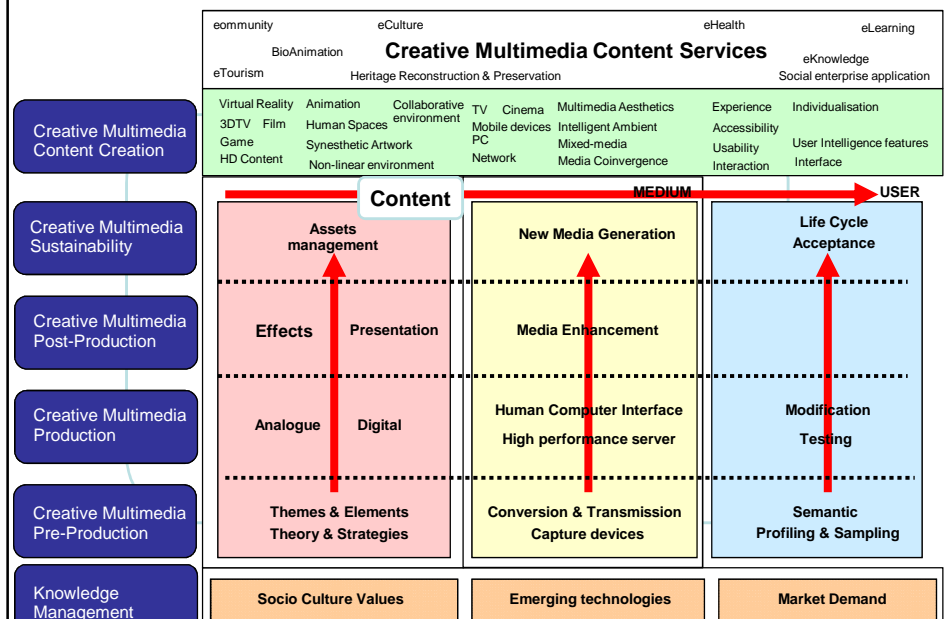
eommunity eCulture eHealth eLearning
BioAnimation
Creative Multimedia Content Services
eKnowledge
eTourism
Heritage Reconstruction & Preservation
Social enterprise application

Creative Multimedia Content Creation

Virtual Reality Animation Collaborative environment
3DTV Film Human Spaces
Game Synesthetic Artwork
HD Content Non-linear environment
TV Cinema
Mobile devices
PC
Network
Multimedia Aesthetics
Intelligent Ambient
Mixed-media
Media Coinvergence
Experience
Accessibility
Usability
Interaction
Individualisation
User Intelligence features
Interface

Content
MEDIUM
USER

Creative Multimedia Sustainability

Assets management
New Media Generation
Life Cycle
Acceptance

Creative Multimedia Post-Production

Effects Presentation
Media Enhancement

Creative Multimedia Production

Analogue Digital
Human Computer Interface
High performance server
Modification
Testing

Creative Multimedia Pre-Production

Themes & Elements
Theory & Strategies
Conversion & Transmission
Capture devices
Semantic
Profiling & Sampling

Knowledge Management

Socio Culture Values
Emerging technologies
Market Demand